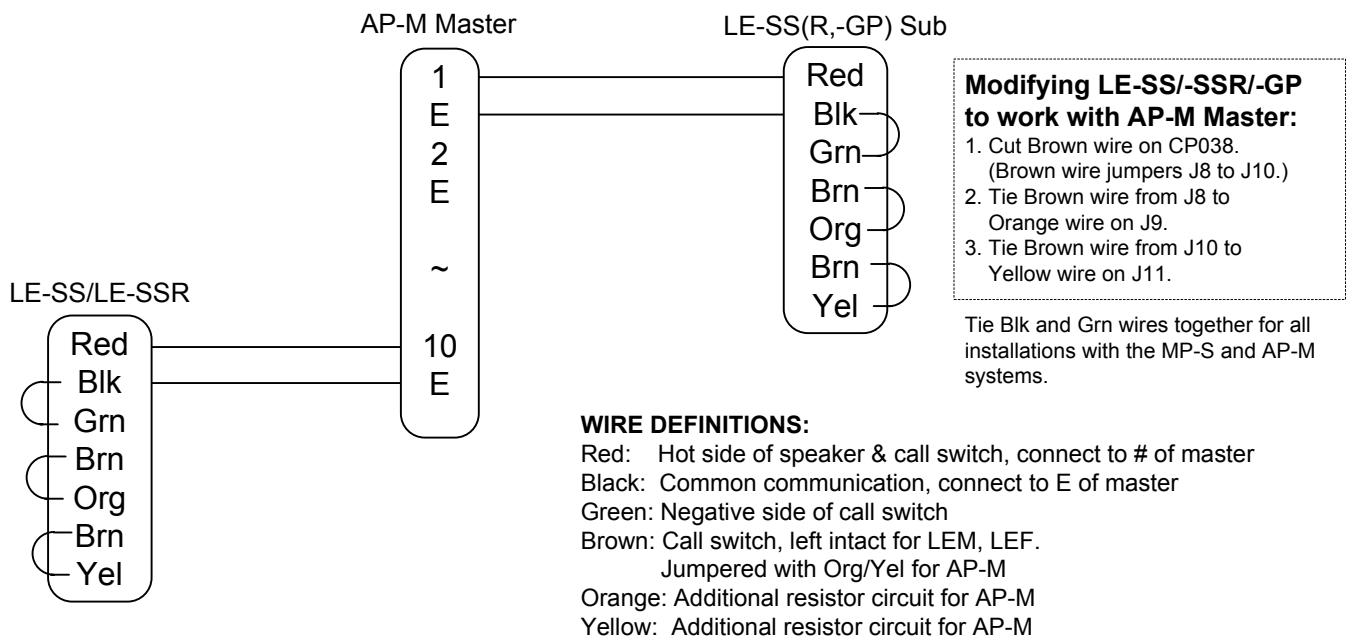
AP-M Master

1
E
2
E
~
10
E

LE-SS(R,-GP) Sub

Red
Blk
Grn
Brn
Org
Brn
Yel

**Modifying LE-SS/-SSR/-GP to work with AP-M Master:**
1. Cut Brown wire on CP038. (Brown wire jumpers J8 to J10.)
2. Tie Brown wire from J8 to Orange wire on J9.
3. Tie Brown wire from J10 to Yellow wire on J11.

Tie Blk and Grn wires together for all installations with the MP-S and AP-M systems.

LE-SS/LE-SSR

Red
Blk
Grn
Brn
Org
Brn
Yel

**WIRE DEFINITIONS:**
Red: Hot side of speaker & call switch, connect to # of master
Black: Common communication, connect to E of master
Green: Negative side of call switch
Brown: Call switch, left intact for LEM, LEF. Jumpered with Org/Yel for AP-M
Orange: Additional resistor circuit for AP-M
Yellow: Additional resistor circuit for AP-M